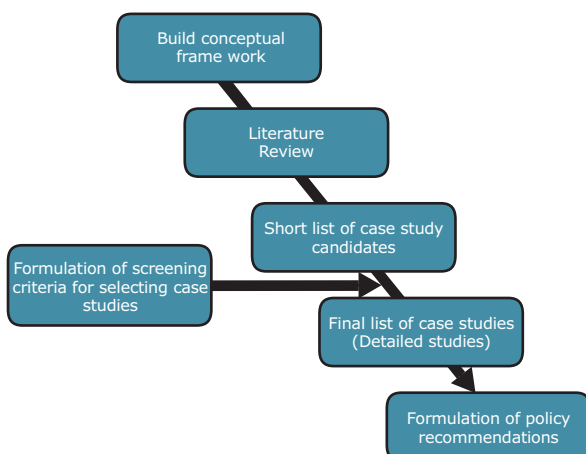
Build conceptual frame work

Literature Review

Short list of case study candidates

Formulation of screening criteria for selecting case studies

Final list of case studies (Detailed studies)

Formulation of policy recommendations